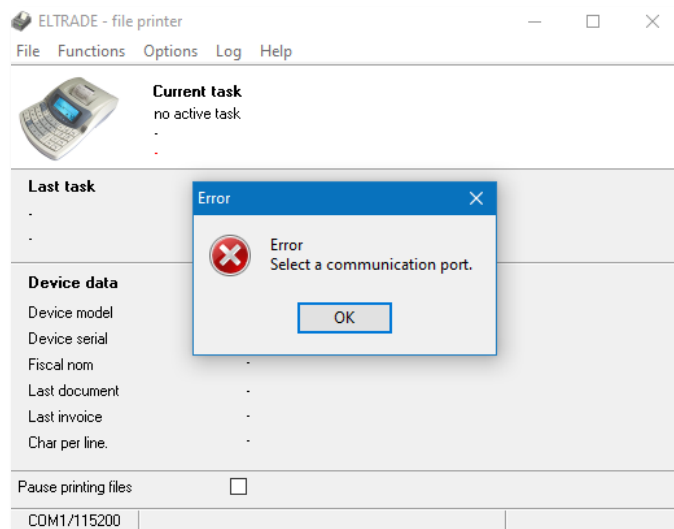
ELTRADE - file printer

File Functions Options Log Help

Current task
no active task
-
-

Last task
-
-

Error

Error
Select a communication port.

OK

Device data
Device model
Device serial
Fiscal nom -
Last document -
Last invoice -
Char per line. -

Pause printing files

COM1/115200